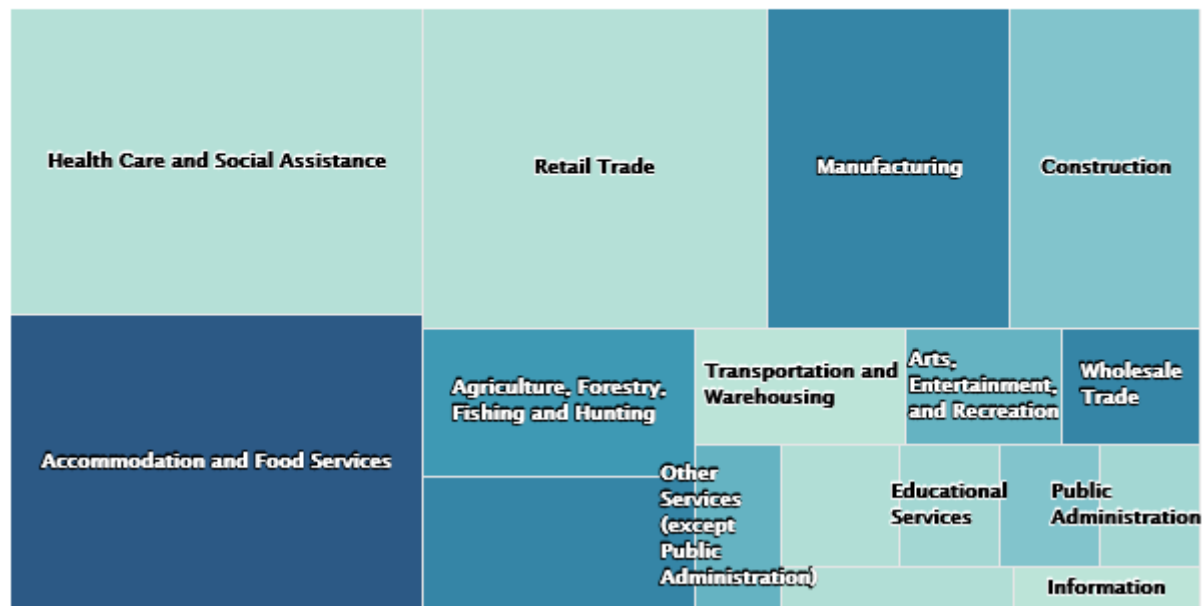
Health Care and Social Assistance

Retail Trade

Manufacturing

Construction

Accommodation and Food Services

Agriculture, Forestry, Fishing and Hunting

Transportation and Warehousing

Arts, Entertainment, and Recreation

Wholesale Trade

Other Services (except Public Administration)

Educational Services

Public Administration

Information